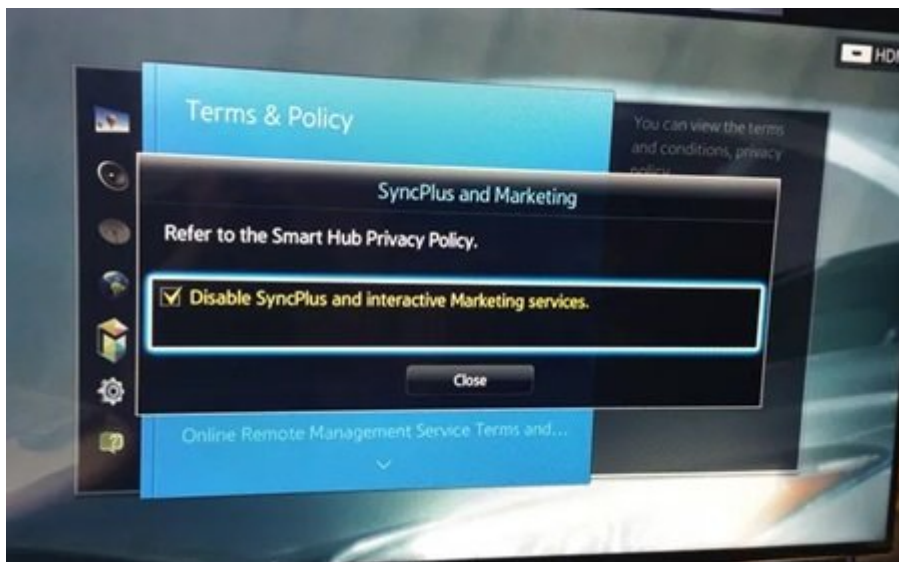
HD

Terms & Policy

You can view the terms and conditions, privacy policy

SyncPlus and Marketing

Refer to the Smart Hub Privacy Policy.

☑ Disable SyncPlus and interactive Marketing services.

Close

Online Remote Management Service Terms and...